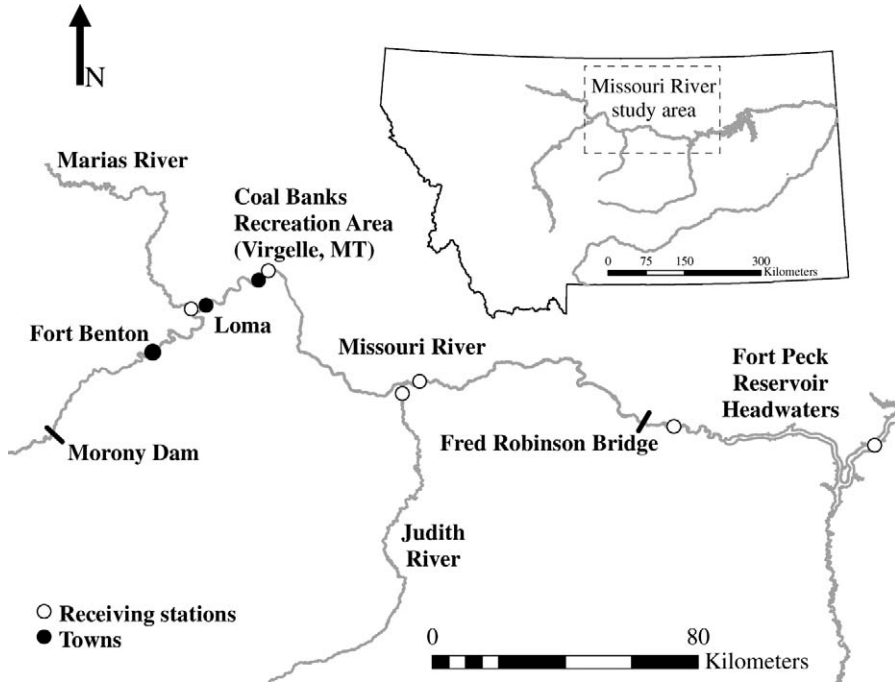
N

Missouri River study area

0 75 150 300 Kilometers

Marias River

Coal Banks Recreation Area (Virgelle, MT)

Loma

Fort Benton

Missouri River

Fort Peck Reservoir Headwaters

Morony Dam

Fred Robinson Bridge

Judith River

○ Receiving stations
● Towns

0 80 Kilometers